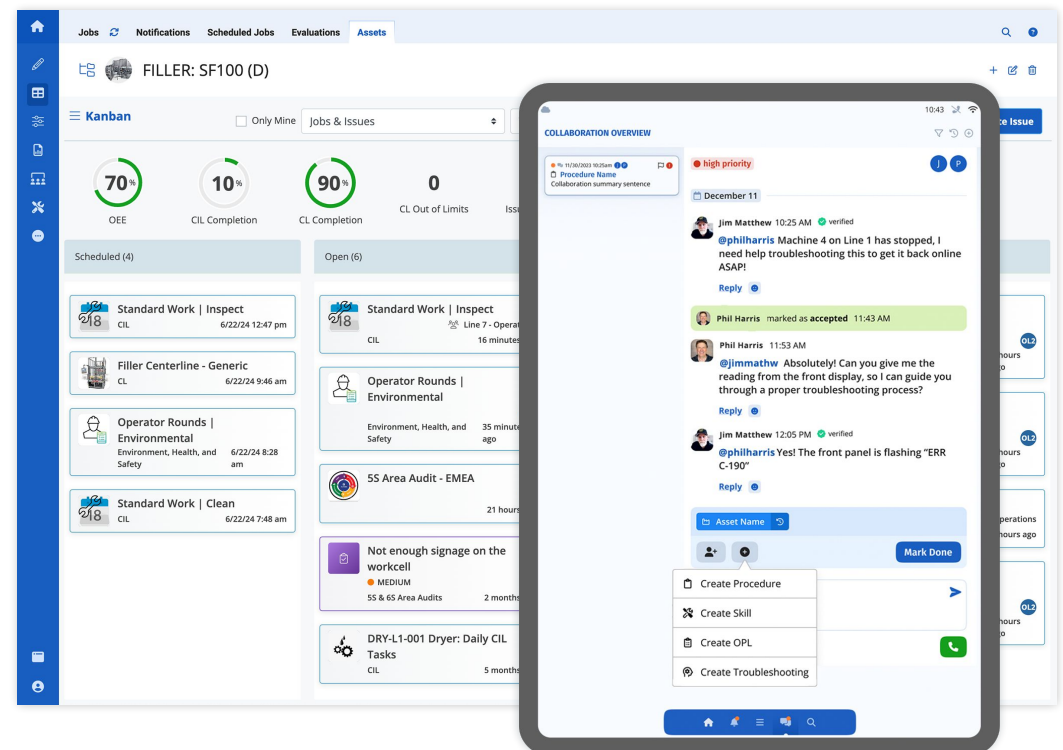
Jobs Notifications Scheduled Jobs Evaluations Assets

FILLER: SF100 (D)

Kanban

Only Mine

Jobs & Issues

70% OEE

10% CIL Completion

90% CL Completion

0 CL Out of Limits

Issu

Scheduled (4)

Standard Work | Inspect
CIL 6/22/24 12:47 pm

Filler Centerline - Generic
CL 6/22/24 9:46 am

Operator Rounds | Environmental
Environment, Health, and Safety 6/22/24 8:28 am

Standard Work | Clean
CIL 6/22/24 7:48 am

Open (6)

Standard Work | Inspect
Line 7 - Operat
CIL 16 minutes

Operator Rounds | Environmental
Environment, Health, and Safety 35 minute ago

5S Area Audit - EMEA
21 hours

Not enough signage on the workcell
MEDIUM
5S & 6S Area Audits 2 months

DRY-L1-001 Dryer: Daily CIL Tasks
CIL 5 months

e Issue

hours ago

hours ago

perations hours ago

hours

10:43

COLLABORATION OVERVIEW

11/30/2023 10:25am
Procedure Name
Collaboration summary sentence

high priority

December 11

Jim Matthew 10:25 AM verified
@philharris Machine 4 on Line 1 has stopped, I need help troubleshooting this to get it back online ASAP!
Reply

Phil Harris marked as accepted 11:43 AM

Phil Harris 11:53 AM
@jimmathw Absolutely! Can you give me the reading from the front display, so I can guide you through a proper troubleshooting process?
Reply

Jim Matthew 12:05 PM verified
@philharris Yes! The front panel is flashing "ERR C-190"
Reply

Asset Name

Mark Done

Create Procedure
Create Skill
Create OPL
Create Troubleshooting